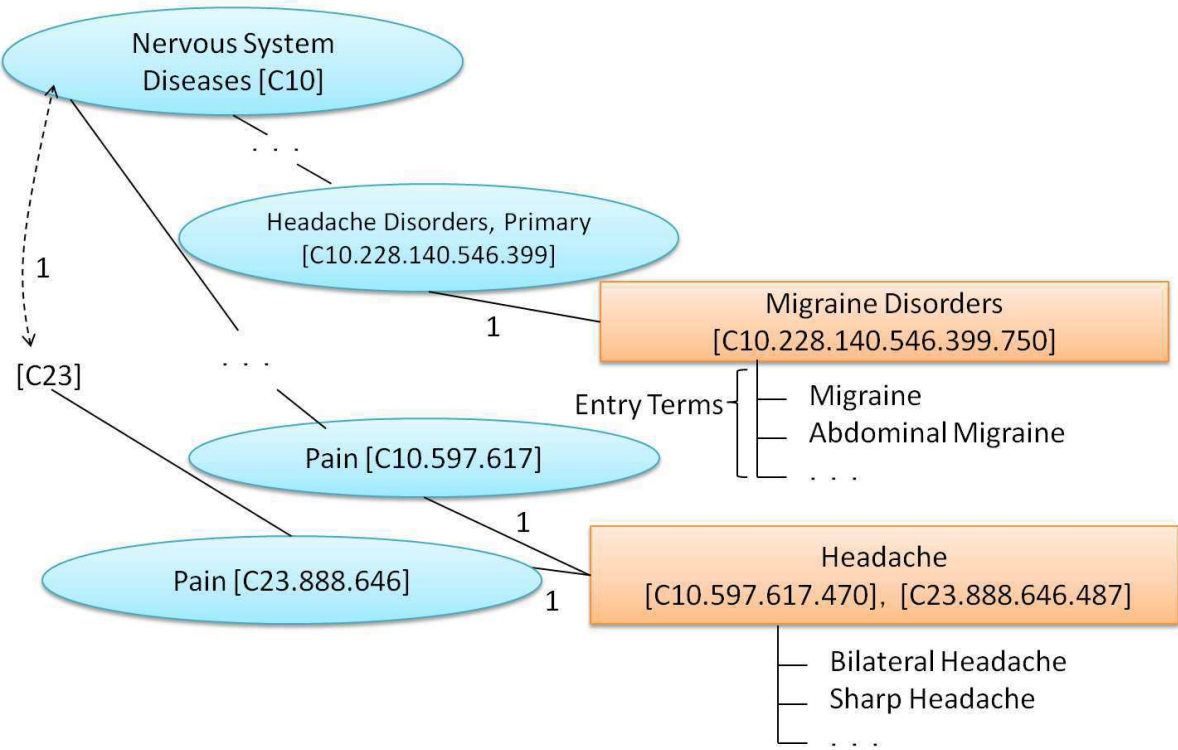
Nervous System Diseases [C10]

. . .

Headache Disorders, Primary [C10.228.140.546.399]

1

1

Migraine Disorders [C10.228.140.546.399.750]

[C23]

. . .

Entry Terms

Migraine
Abdominal Migraine
. . .

Pain [C10.597.617]

1

Pain [C23.888.646]

1

Headache [C10.597.617.470], [C23.888.646.487]

Bilateral Headache
Sharp Headache
. . .